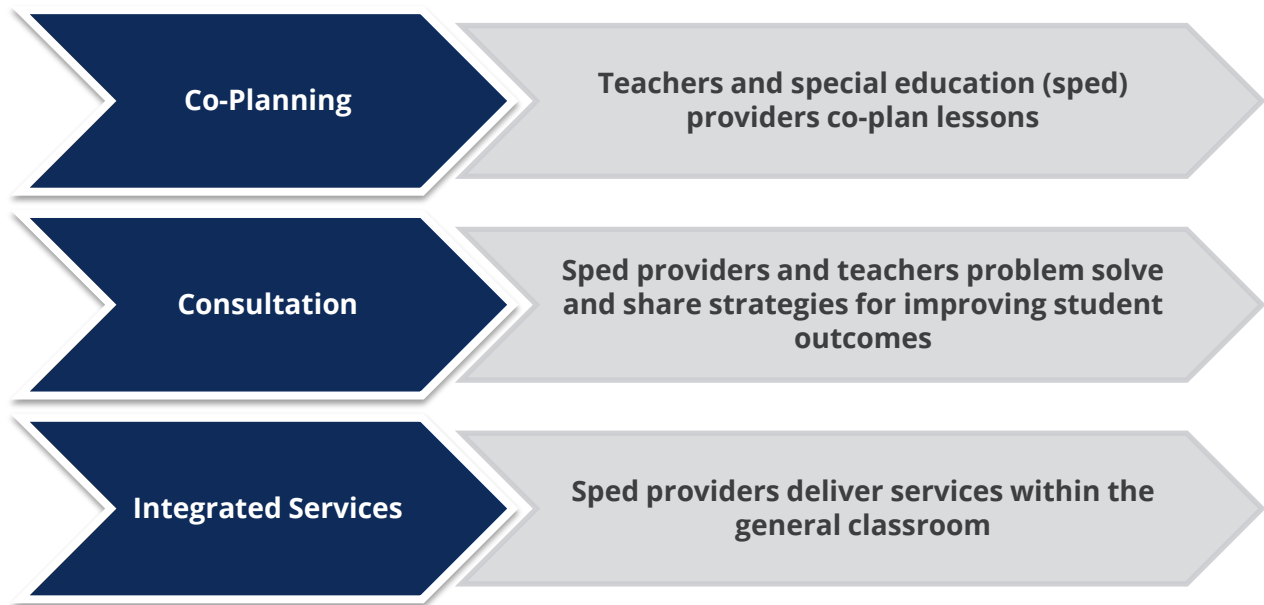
Co-Planning

Teachers and special education (sped) providers co-plan lessons

Consultation

Sped providers and teachers problem solve and share strategies for improving student outcomes

Integrated Services

Sped providers deliver services within the general classroom